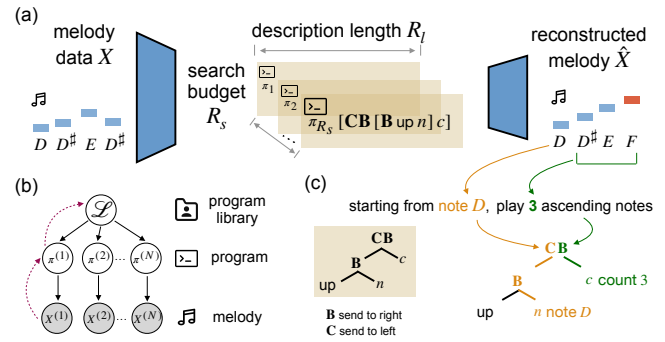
(a)

melody data $X$

$D$ $D^\sharp$ $E$ $D^\sharp$

search budget $R_s$

description length $R_l$

$\pi_1$

$\pi_2$

$\pi_{R_s}$ $[\mathbf{CB}\,[\mathbf{B}\text{ up }n]\;c]$

reconstructed melody $\hat{X}$

$D$ $D^\sharp$ $E$ $F$

(b)

$\mathscr{L}$

$\pi^{(1)}$ $\pi^{(2)}$ ... $\pi^{(N)}$

$X^{(1)}$ $X^{(2)}$ ... $X^{(N)}$

program library

program

melody

(c)

starting from note $D$, play 3 ascending notes

CB

B

up

$n$

$c$

$\mathbf{B}$ send to right

$\mathbf{C}$ send to left

CB

B

$c$ count 3

up

$n$ note $D$